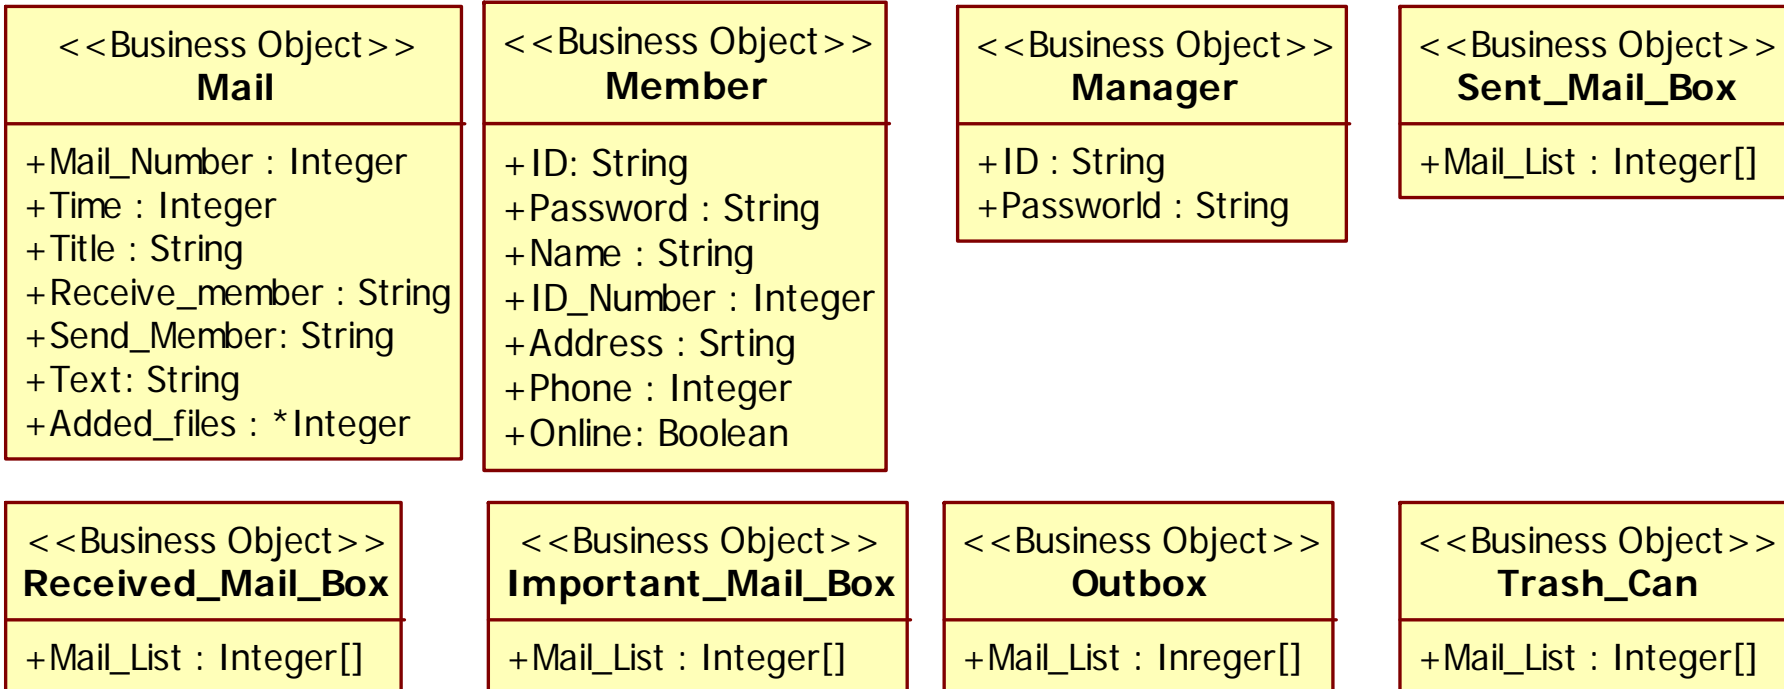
<<Business Object>>
Mail

+Mail_Number : Integer
+Time : Integer
+Title : String
+Receive_member : String
+Send_Member: String
+Text: String
+Added_files : *Integer

<<Business Object>>
Member

+ID: String
+Password : String
+Name : String
+ID_Number : Integer
+Address : Srting
+Phone : Integer
+Online: Boolean

<<Business Object>>
Manager

+ID : String
+Passworld : String

<<Business Object>>
Sent_Mail_Box

+Mail_List : Integer[]

<<Business Object>>
Received_Mail_Box

+Mail_List : Integer[]

<<Business Object>>
Important_Mail_Box

+Mail_List : Integer[]

<<Business Object>>
Outbox

+Mail_List : Inreger[]

<<Business Object>>
Trash_Can

+Mail_List : Integer[]